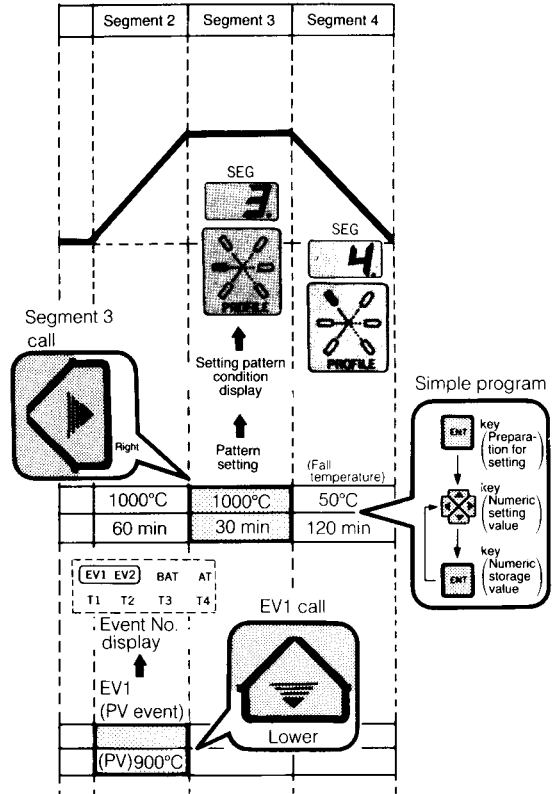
| Segment 2 | Segment 3 | Segment 4 |
|---|---|---|

SEG
3.

PROFILE

SEG
4.

PROFILE

Segment 3 call

Right

Setting pattern condition display

Pattern setting

(Fall temperature)

Simple program

ENT key (Preparation for setting)

key (Numeric setting value)

ENT key (Numeric storage value)

| 1000°C | 1000°C | 50°C |
|---|---|---|
| 60 min | 30 min | 120 min |

EV1 EV2 BAT AT
T1 T2 T3 T4

Event No. display

EV1 (PV event)

EV1 call

Lower

(PV)900°C